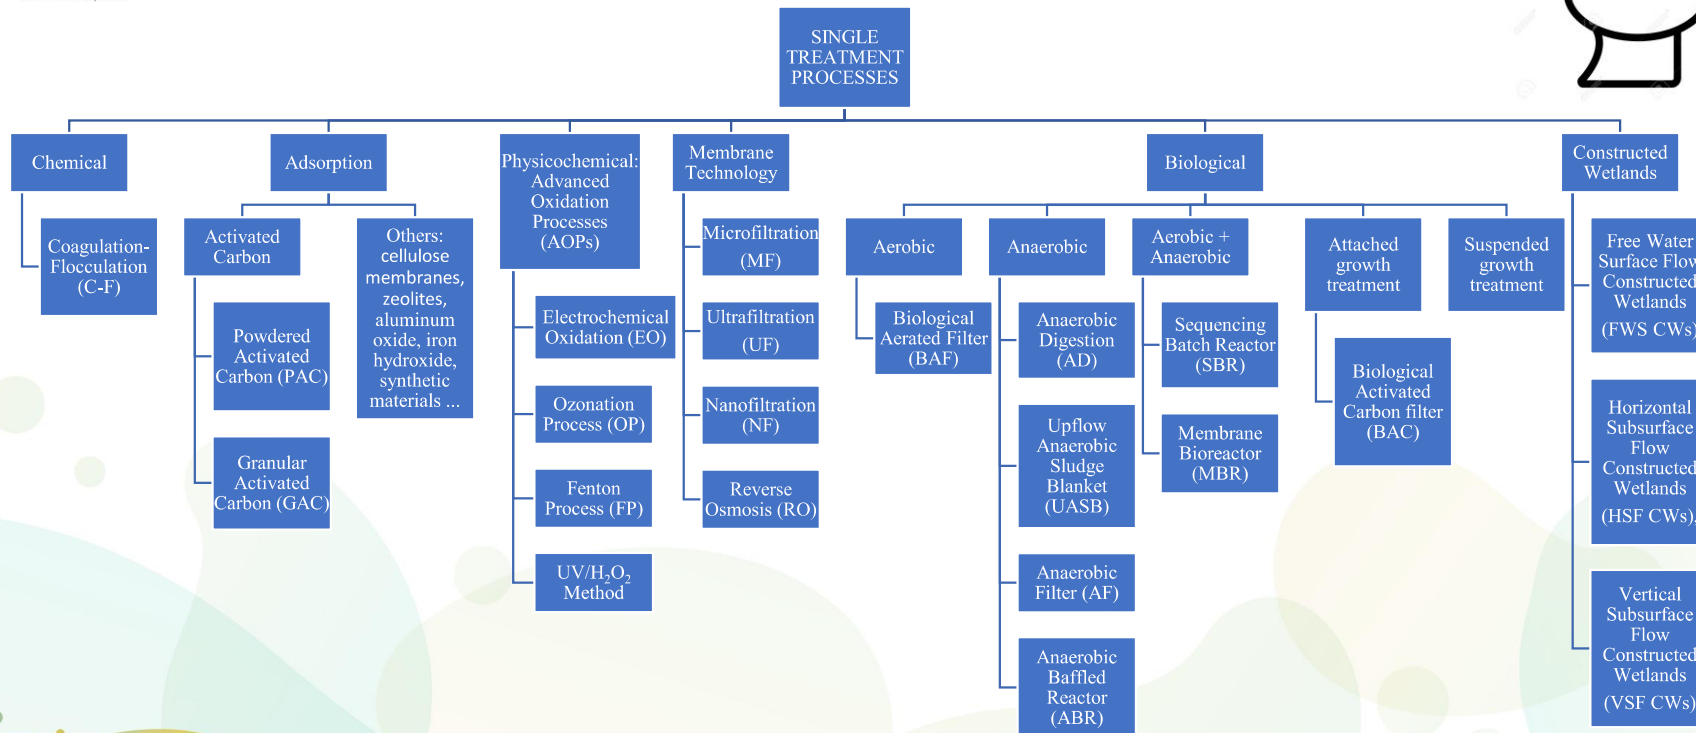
SINGLE TREATMENT PROCESSES

Chemical

Coagulation-Flocculation (C-F)

Adsorption

Activated Carbon

Powdered Activated Carbon (PAC)

Granular Activated Carbon (GAC)

Others: cellulose membranes, zeolites, aluminum oxide, iron hydroxide, synthetic materials ...

Physicochemical: Advanced Oxidation Processes (AOPs)

Electrochemical Oxidation (EO)

Ozonation Process (OP)

Fenton Process (FP)

UV/$H_2O_2$ Method

Membrane Technology

Microfiltration (MF)

Ultrafiltration (UF)

Nanofiltration (NF)

Reverse Osmosis (RO)

Biological

Aerobic

Biological Aerated Filter (BAF)

Anaerobic

Anaerobic Digestion (AD)

Upflow Anaerobic Sludge Blanket (UASB)

Anaerobic Filter (AF)

Anaerobic Baffled Reactor (ABR)

Aerobic + Anaerobic

Sequencing Batch Reactor (SBR)

Membrane Bioreactor (MBR)

Attached growth treatment

Biological Activated Carbon filter (BAC)

Suspended growth treatment

Constructed Wetlands

Free Water Surface Flow Constructed Wetlands (FWS CWs)

Horizontal Subsurface Flow Constructed Wetlands (HSF CWs)

Vertical Subsurface Flow Constructed Wetlands (VSF CWs)